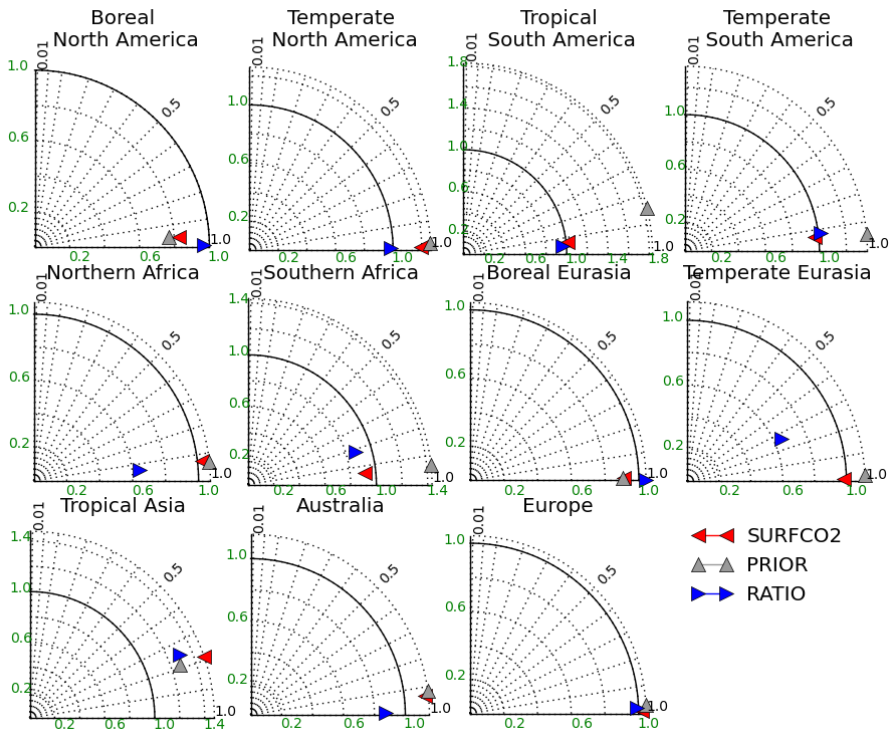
Boreal
North America
0.01
1.0
0.6
0.2
0.5
0.2
0.6
1.0
1.0

Temperate
North America
0.01
1.0
0.6
0.2
0.5
0.2
0.6
1.0
1.0

Tropical
South America
0.01
1.8
1.4
1.0
0.6
0.2
0.5
0.2
0.6
1.0
1.4
1.8
1.0

Temperate
South America
0.01
1.0
0.6
0.2
0.5
1.0

Northern Africa
0.01
1.0
0.6
0.2
0.5
0.2
0.6
1.0
1.0

Southern Africa
0.01
1.4
1.0
0.6
0.2
0.5
0.2
0.6
1.0
1.4
1.0

Boreal Eurasia
0.01
1.0
0.6
0.2
0.5
0.2
0.6
1.0
1.0

Temperate Eurasia
0.01
1.0
0.6
0.2
0.5
0.2
0.6
1.0
1.0

Tropical Asia
0.01
1.4
1.0
0.6
0.2
0.5
0.2
0.6
1.0
1.4
1.0

Australia
0.01
1.0
0.6
0.2
0.5
0.2
0.6
1.0
1.0

Europe
0.01
1.0
0.6
0.2
0.5
0.2
0.6
1.0
1.0

SURFCO2
PRIOR
RATIO